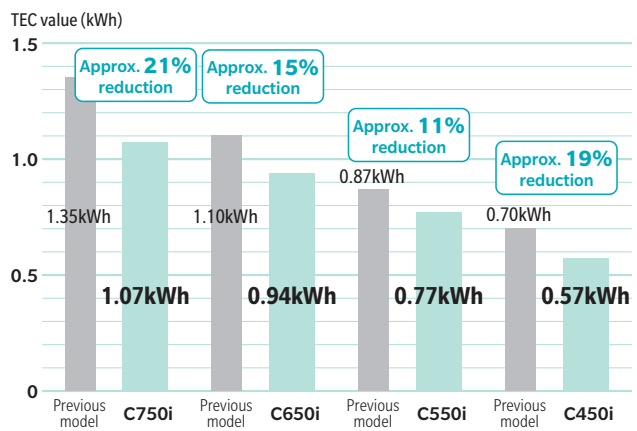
TEC value (kWh)

1.5
1.0
0.5
0

Approx. 21% reduction
Approx. 15% reduction
Approx. 11% reduction
Approx. 19% reduction

1.35kWh
1.07kWh
1.10kWh
0.94kWh
0.87kWh
0.77kWh
0.70kWh
0.57kWh

Previous model
C750i
Previous model
C650i
Previous model
C550i
Previous model
C450i